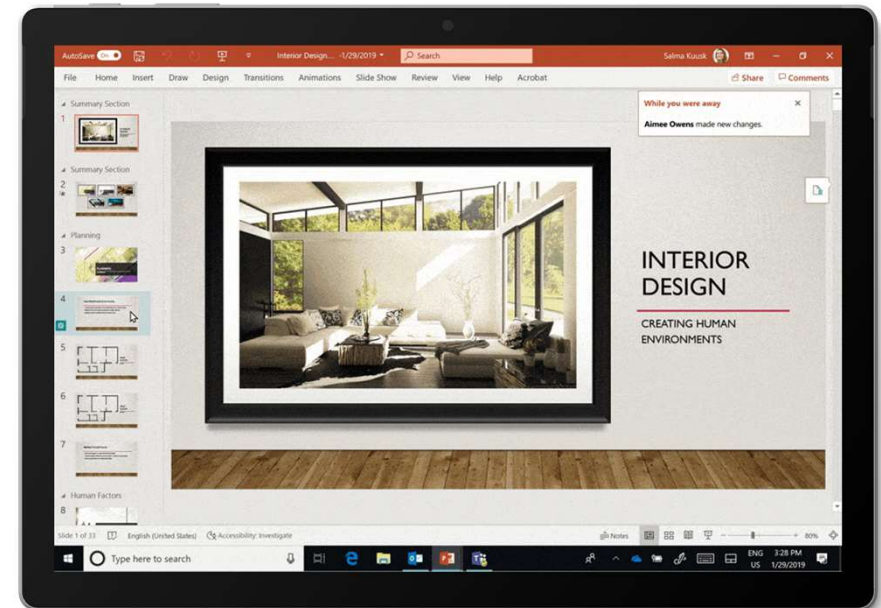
AutoSave On
Interior Design... -1/29/2019
Search
Salma Kuusk

File Home Insert Draw Design Transitions Animations Slide Show Review View Help Acrobat
Share Comments

While you were away
Aimee Owens made new changes.

Summary Section
1
Summary Section
2
Planning
3
4
5
6
7
Human Factors
8

INTERIOR DESIGN
CREATING HUMAN ENVIRONMENTS

Slide 1 of 33 English (United States) Accessibility: Investigate
Notes 80%

Type here to search
ENG US 3:28 PM 1/29/2019